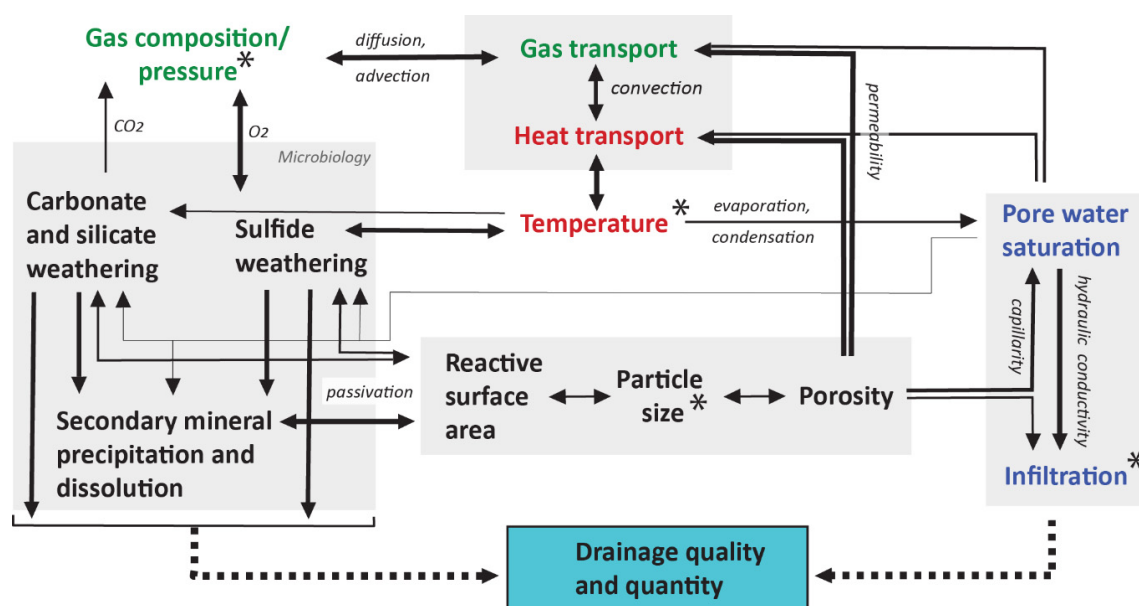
Gas composition/ pressure*

diffusion, advection

Gas transport

convection

Heat transport

permeability

$CO_2$

$O_2$

Microbiology

Carbonate and silicate weathering

Sulfide weathering

Temperature*

evaporation, condensation

Pore water saturation

capillarity

hydraulic conductivity

passivation

Reactive surface area

Particle size*

Porosity

Secondary mineral precipitation and dissolution

Infiltration*

Drainage quality and quantity